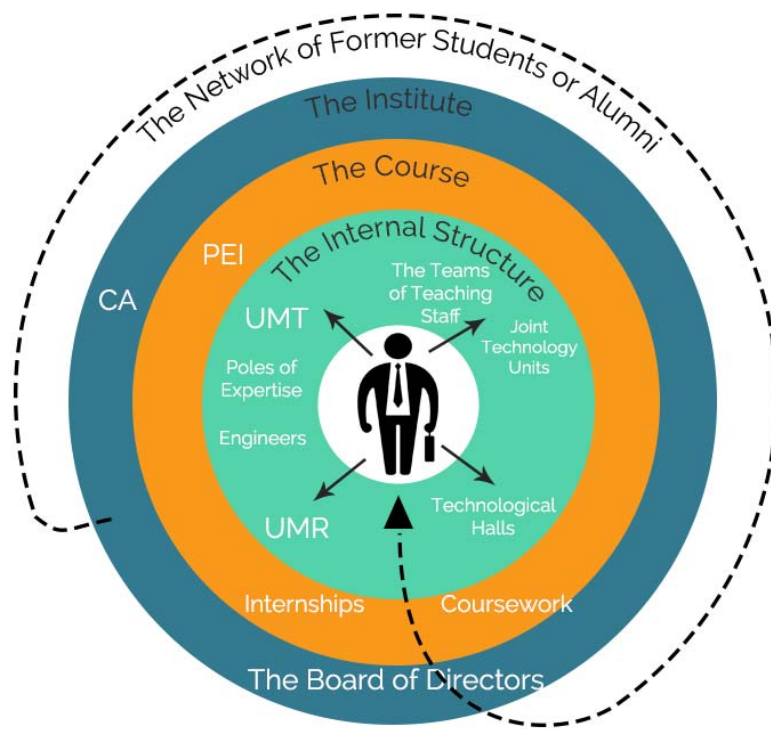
The Network of Former Students or Alumni

The Institute

The Course

The Internal Structure

CA

PEI

UMT

The Teams of Teaching Staff

Joint Technology Units

Poles of Expertise

Engineers

UMR

Technological Halls

Internships

Coursework

The Board of Directors